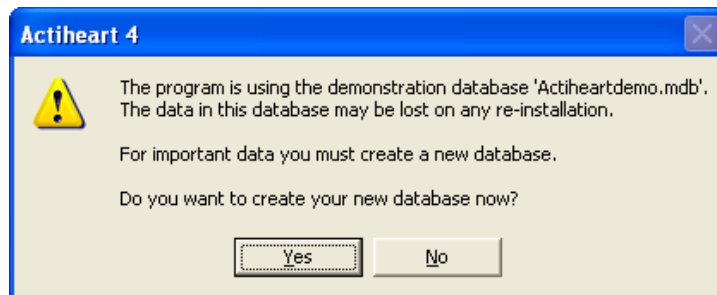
Actiheart 4

The program is using the demonstration database 'Actiheartdemo.mdb'. The data in this database may be lost on any re-installation.

For important data you must create a new database.

Do you want to create your new database now?

Yes

No